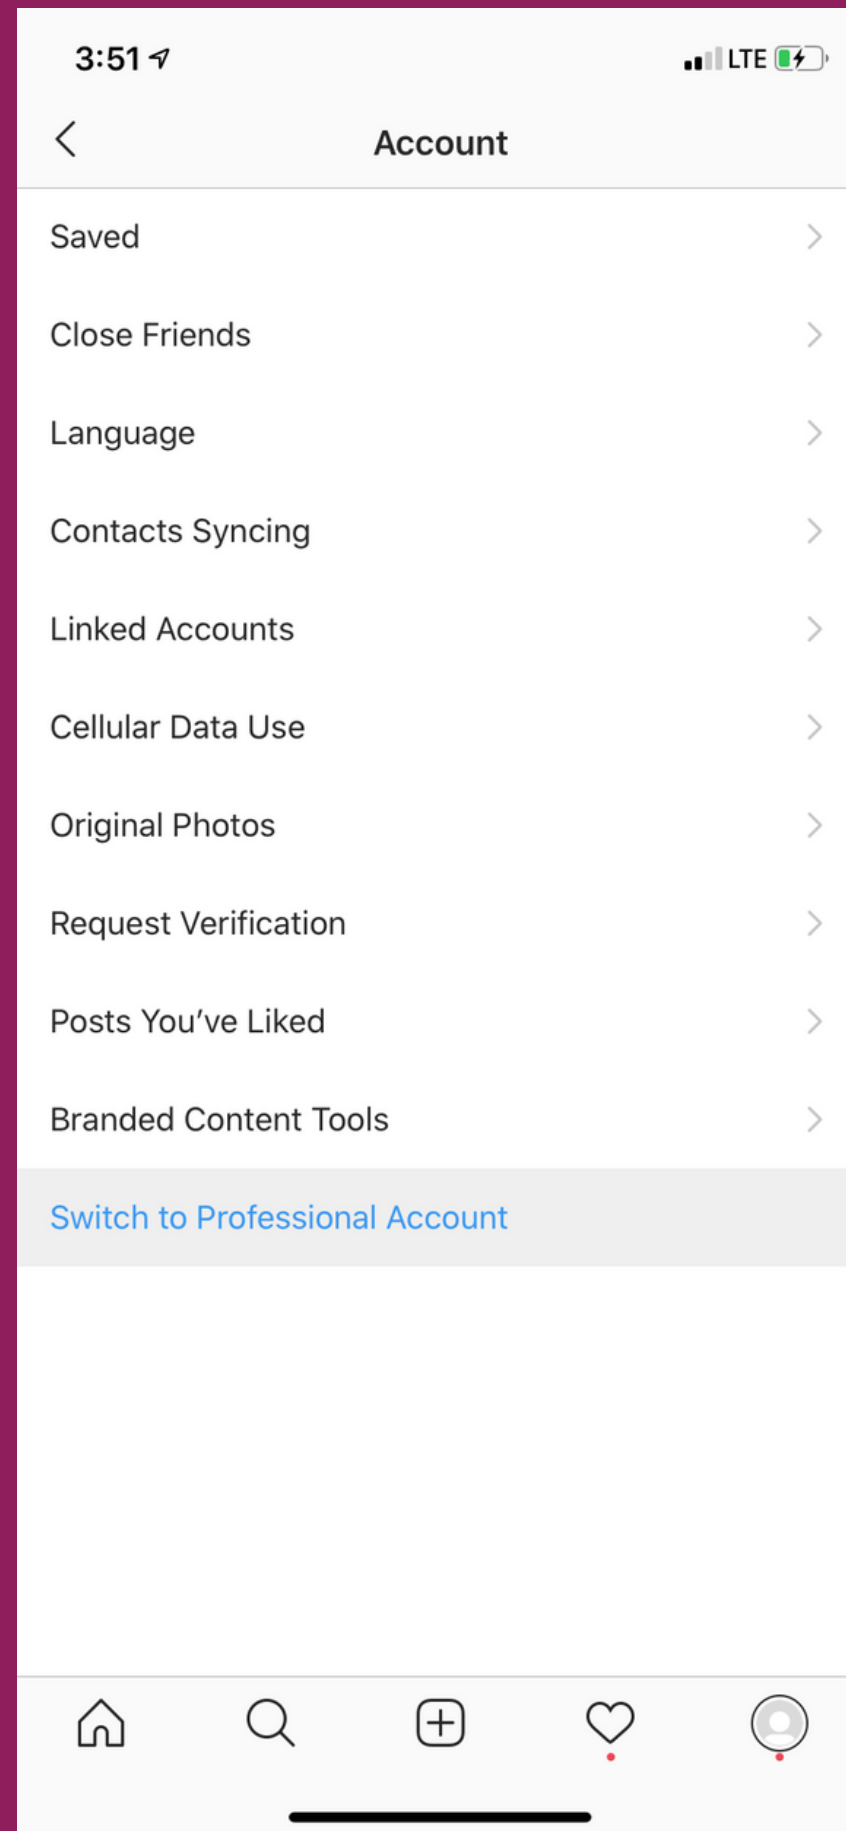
3:51

LTE

Account

Saved

Close Friends

Language

Contacts Syncing

Linked Accounts

Cellular Data Use

Original Photos

Request Verification

Posts You've Liked

Branded Content Tools

Switch to Professional Account